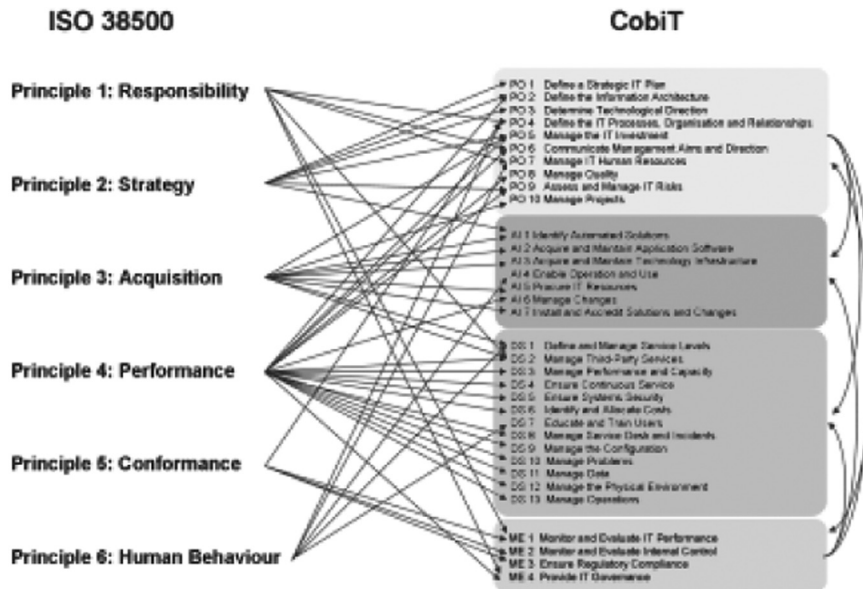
ISO 38500

CobiT

Principle 1: Responsibility

Principle 2: Strategy

Principle 3: Acquisition

Principle 4: Performance

Principle 5: Conformance

Principle 6: Human Behaviour

PO 1 Define a Strategic IT Plan
PO 2 Define the Information Architecture
PO 3 Determine Technological Direction
PO 4 Define the IT Processes, Organisation and Relationships
PO 5 Manage the IT Investment
PO 6 Communicate Management Aims and Direction
PO 7 Manage IT Human Resources
PO 8 Manage Quality
PO 9 Assess and Manage IT Risks
PO 10 Manage Projects

AI 1 Identify Automated Solutions
AI 2 Acquire and Maintain Application Software
AI 3 Acquire and Maintain Technology Infrastructure
AI 4 Enable Operation and Use
AI 5 Procure IT Resources
AI 6 Manage Changes
AI 7 Install and Accredit Solutions and Changes

DS 1 Define and Manage Service Levels
DS 2 Manage Third-Party Services
DS 3 Manage Performance and Capacity
DS 4 Ensure Continuous Service
DS 5 Ensure Systems Security
DS 6 Identify and Allocate Costs
DS 7 Educate and Train Users
DS 8 Manage Service Desk and Incidents
DS 9 Manage the Configuration
DS 10 Manage Problems
DS 11 Manage Data
DS 12 Manage the Physical Environment
DS 13 Manage Operations

ME 1 Monitor and Evaluate IT Performance
ME 2 Monitor and Evaluate Internal Control
ME 3 Ensure Regulatory Compliance
ME 4 Provide IT Governance